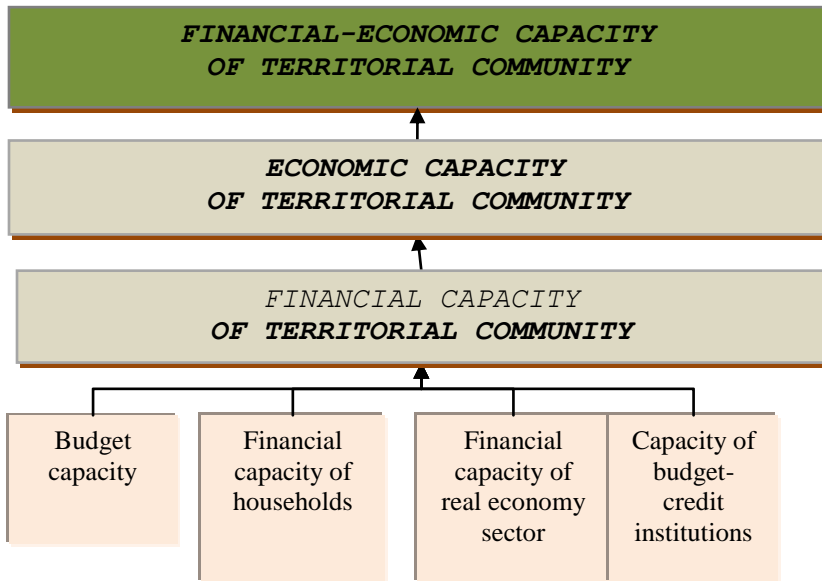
FINANCIAL-ECONOMIC CAPACITY OF TERRITORIAL COMMUNITY

ECONOMIC CAPACITY OF TERRITORIAL COMMUNITY

FINANCIAL CAPACITY OF TERRITORIAL COMMUNITY

Budget capacity

Financial capacity of households

Financial capacity of real economy sector

Capacity of budget-credit institutions